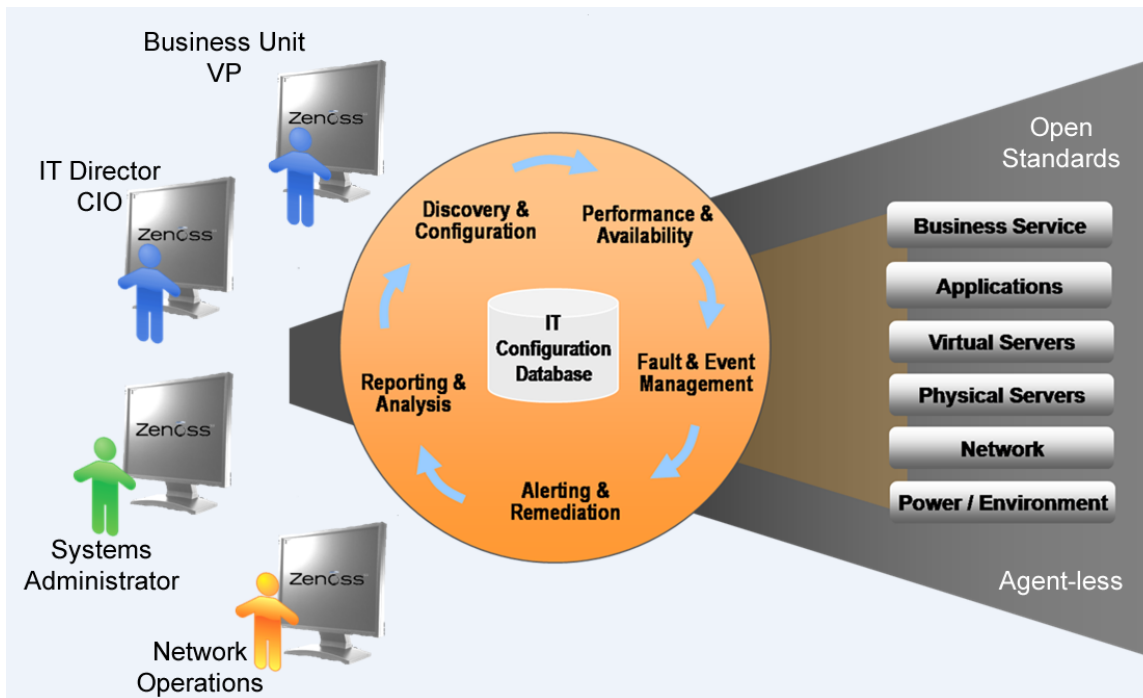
Business Unit
VP

Zenoss

IT Director
CIO

Zenoss

Zenoss

Systems
Administrator

Zenoss

Network
Operations

Discovery &
Configuration

Performance &
Availability

IT
Configuration
Database

Fault & Event
Management

Reporting &
Analysis

Alerting &
Remediation

Open
Standards

Business Service

Applications

Virtual Servers

Physical Servers

Network

Power / Environment

Agent-less